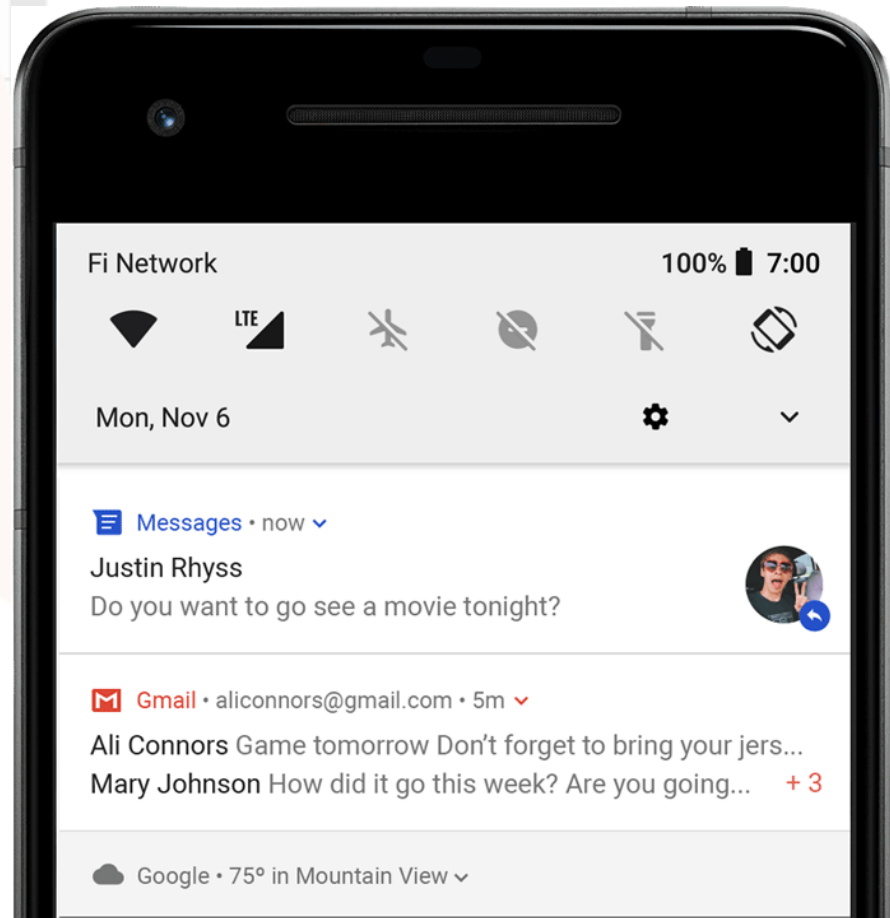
Fi Network

100% 7:00

LTE

Mon, Nov 6

Messages • now

Justin Rhyss

Do you want to go see a movie tonight?

Gmail • aliconnors@gmail.com • 5m

Ali Connors Game tomorrow Don't forget to bring your jers...

Mary Johnson How did it go this week? Are you going... + 3

Google • 75° in Mountain View